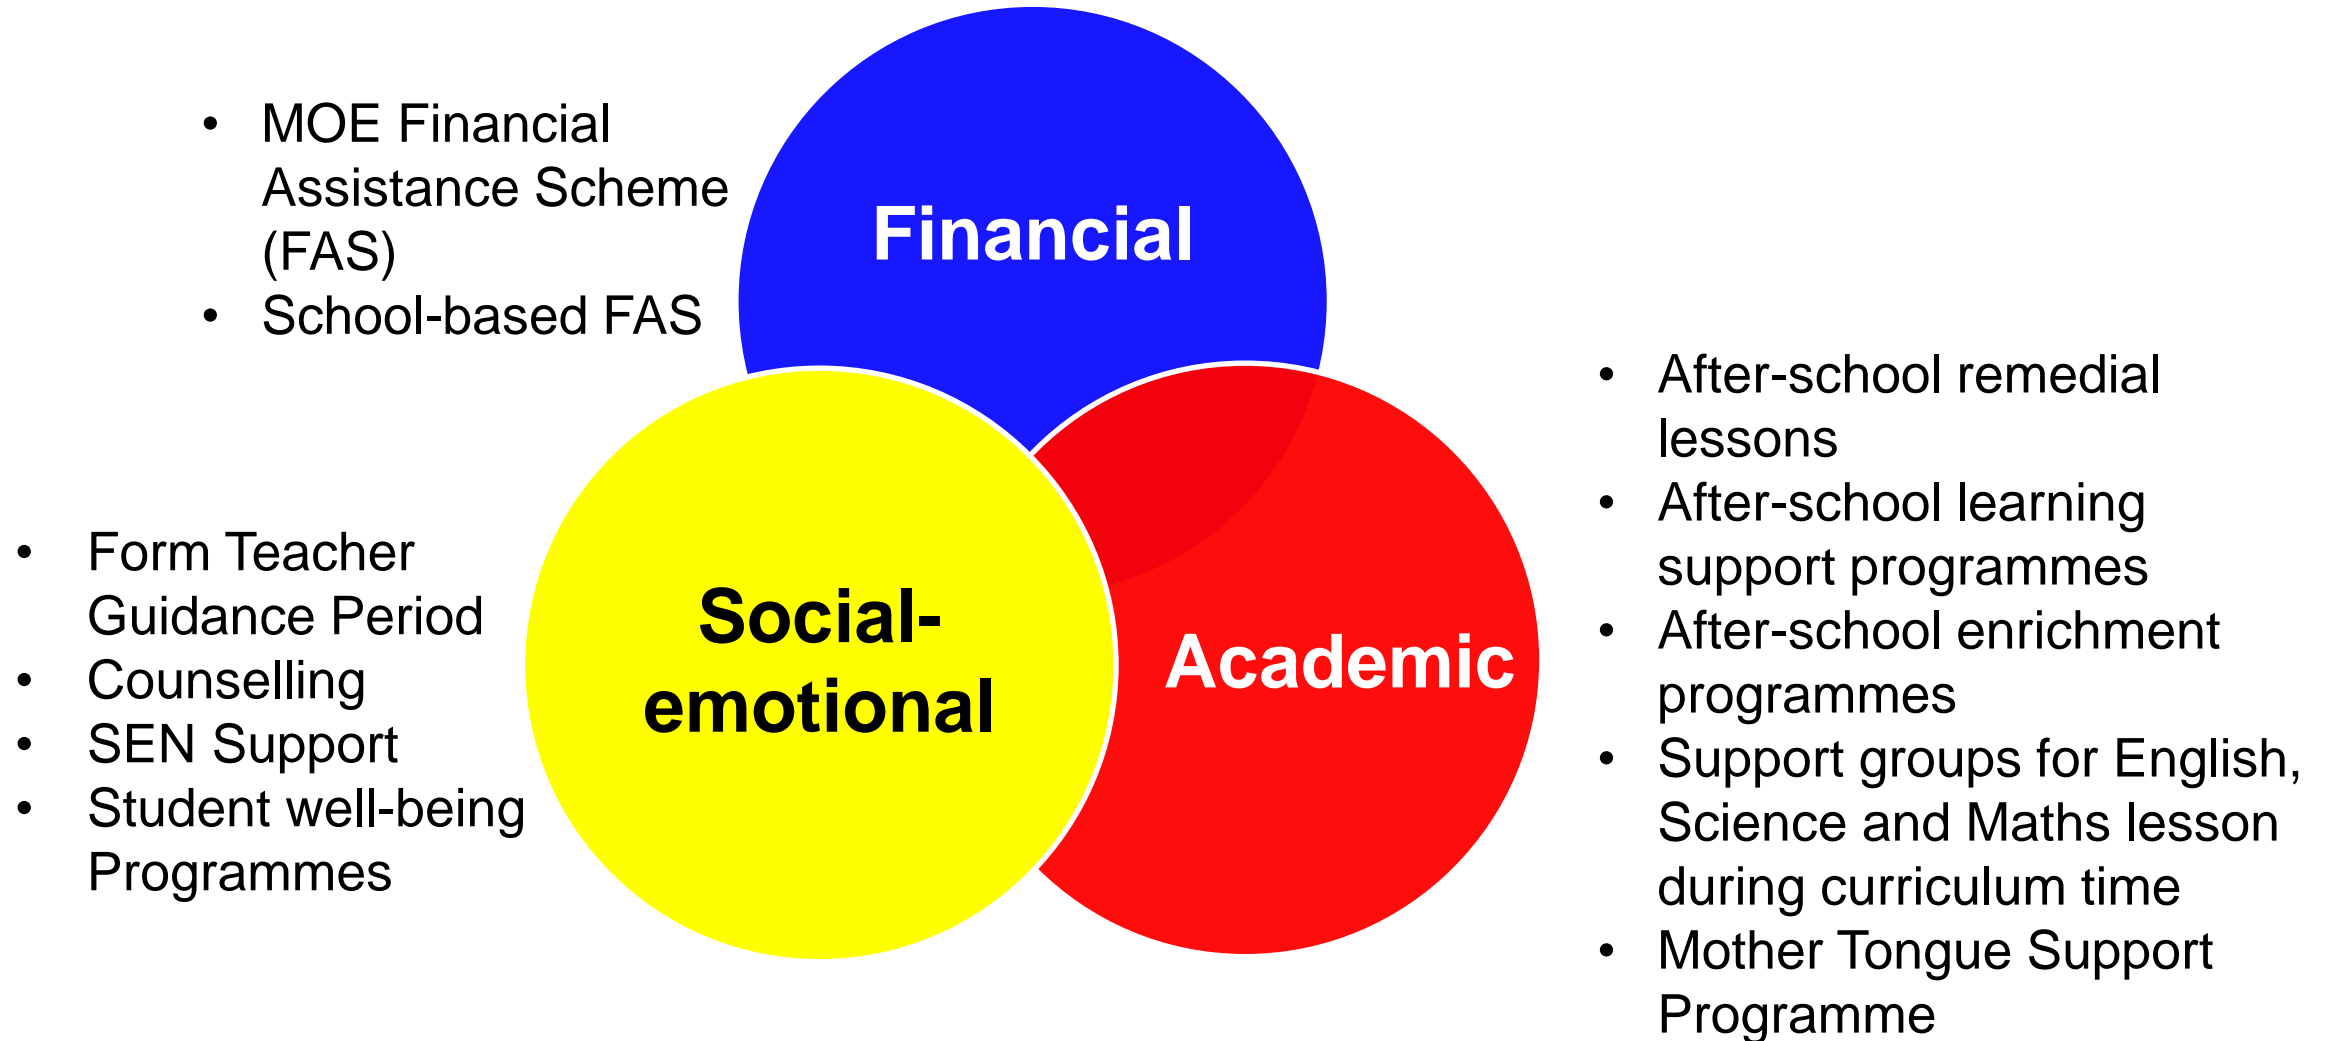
- MOE Financial Assistance Scheme (FAS)
- School-based FAS

Financial

- After-school remedial lessons
- After-school learning support programmes
- After-school enrichment programmes
- Support groups for English, Science and Maths lesson during curriculum time
- Mother Tongue Support Programme

- Form Teacher Guidance Period
- Counselling
- SEN Support
- Student well-being Programmes

Social-emotional

Academic